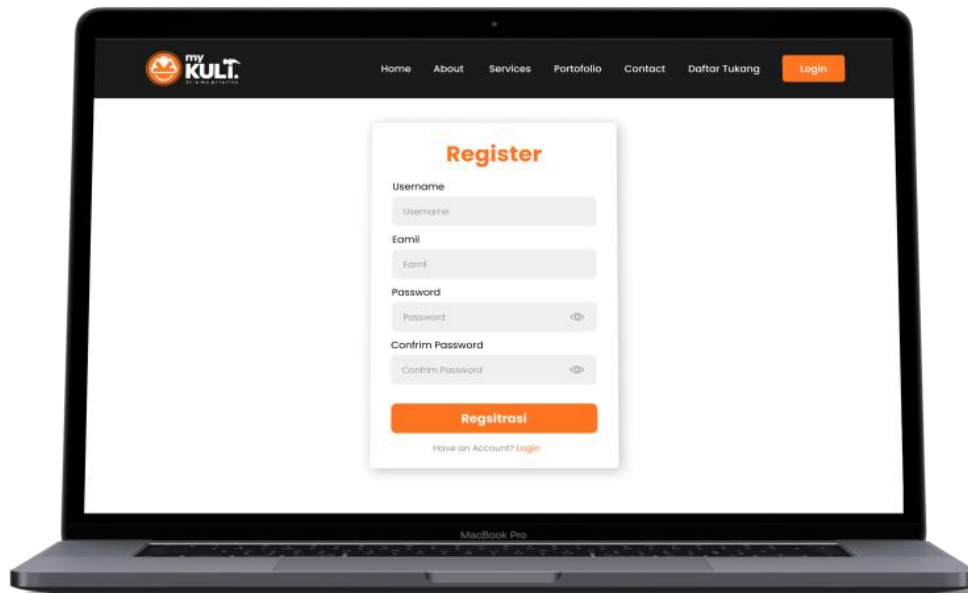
my KULI.
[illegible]

Home About Services Portofolio Contact Daftar Tukang Login

Register

Username
Username

Eamil
Eamil

Password
Password

Confrim Password
Confrim Password

Regsitrasi

Have an Account? Login

MacBook Pro